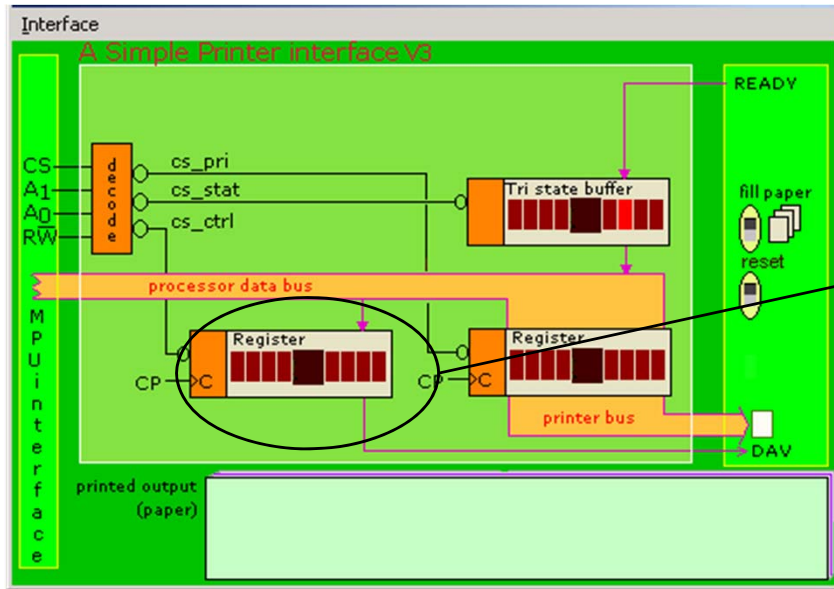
Interface

A Simple Printer interface V3

READY

CS
$A_1$
$A_0$
$R\overline{W}$

decode

cs_pri
cs_stat
cs_ctrl

Tri state buffer

fill paper

reset

processor data bus

MPU interface

Register

CP

C

Register

CP

C

printer bus

DAV

printed output (paper)